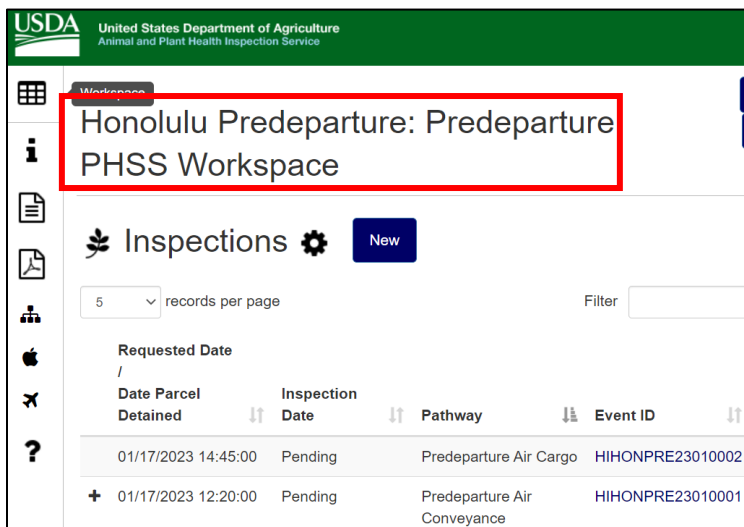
USDA United States Department of Agriculture
Animal and Plant Health Inspection Service

Workspace

Honolulu Predeparture: Predeparture PHSS Workspace

Inspections New

5 records per page

Filter

| | Requested Date / Date Parcel Detained | Inspection Date | Pathway | Event ID |
|---|---|---|---|---|
| | 01/17/2023 14:45:00 | Pending | Predeparture Air Cargo | HIHONPRE23010002 |
| + | 01/17/2023 12:20:00 | Pending | Predeparture Air Conveyance | HIHONPRE23010001 |

?